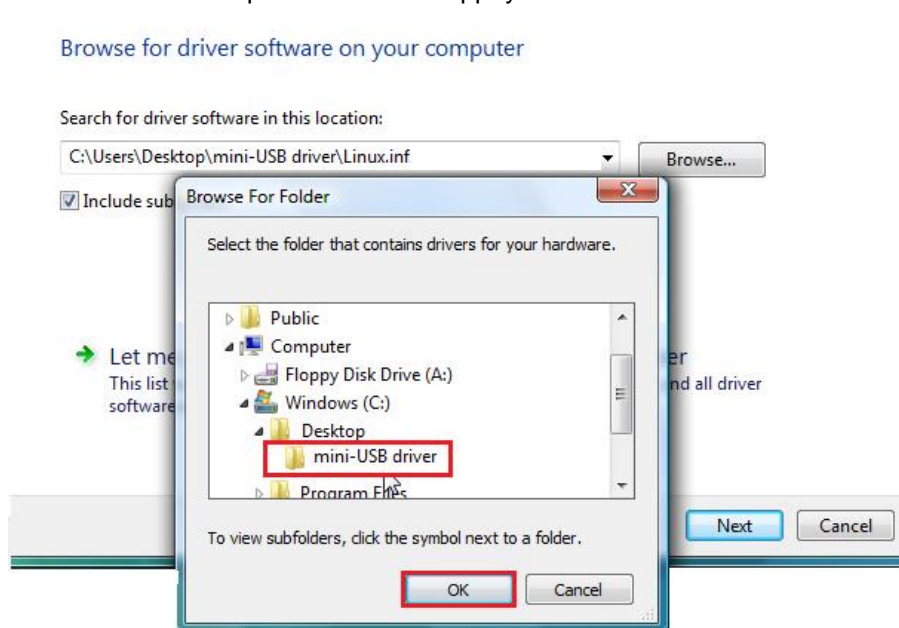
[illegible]

Browse for driver software on your computer

Search for driver software in this location:

C:\Users\Desktop\mini-USB driver\Linux.inf

Browse...

Include sub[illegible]

Let me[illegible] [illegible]er

This list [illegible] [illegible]nd all driver software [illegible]

Browse For Folder

Select the folder that contains drivers for your hardware.

Public

Computer

Floppy Disk Drive (A:)

Windows (C:)

Desktop

mini-USB driver

Program Files

To view subfolders, click the symbol next to a folder.

OK

Cancel

Next

Cancel